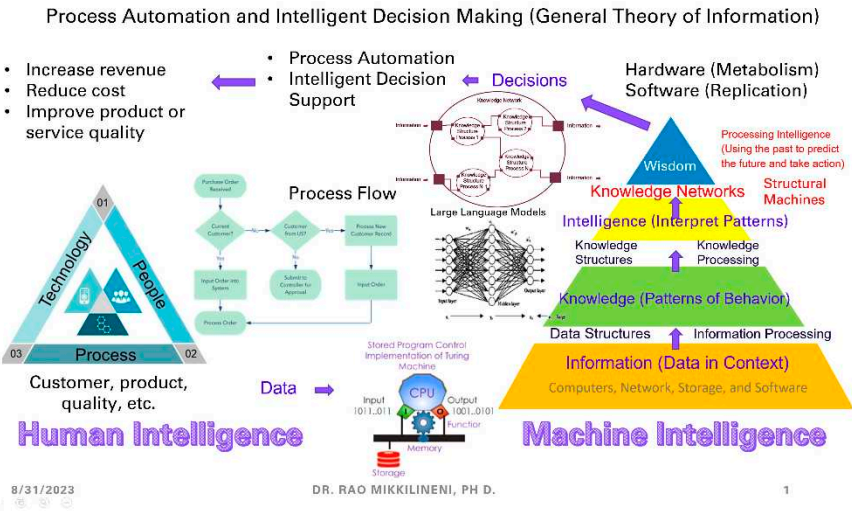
Process Automation and Intelligent Decision Making (General Theory of Information)

- Increase revenue
- Reduce cost
- Improve product or service quality

- Process Automation
- Intelligent Decision Support

Decisions

Hardware (Metabolism)
Software (Replication)

Knowledge Network

Information

Knowledge Structure (Process 1)

Knowledge Structure (Process 2)

Knowledge Structure (Process 3)

Knowledge Structure (Process N)

Information

Processing Intelligence (Using the past to predict the future and take action)

Wisdom

Knowledge Networks

Structural Machines

Intelligence (Interpret Patterns)

Knowledge Structures

Knowledge Processing

Knowledge (Patterns of Behavior)

Data Structures

Information Processing

Information (Data in Context)

Computers, Network, Storage, and Software

Process Flow

Purchase Order Received

Current Customer?

No

Customer from US?

No

Process New Customer Record

Yes

Yes

Input Order into System

Submit to Controller for Approval

Input Order

Process Order

Large Language Models

Input layer

Hidden layer

Output layer

01

Technology

People

03

Process

02

Customer, product, quality, etc.

Data

Stored Program Control Implementation of Turing Machine

Input
1011...011

CPU

Output
1001...0101

Function

Memory

Storage

Human Intelligence

Machine Intelligence

8/31/2023

DR. RAO MIKKILINENI, PH D.

1